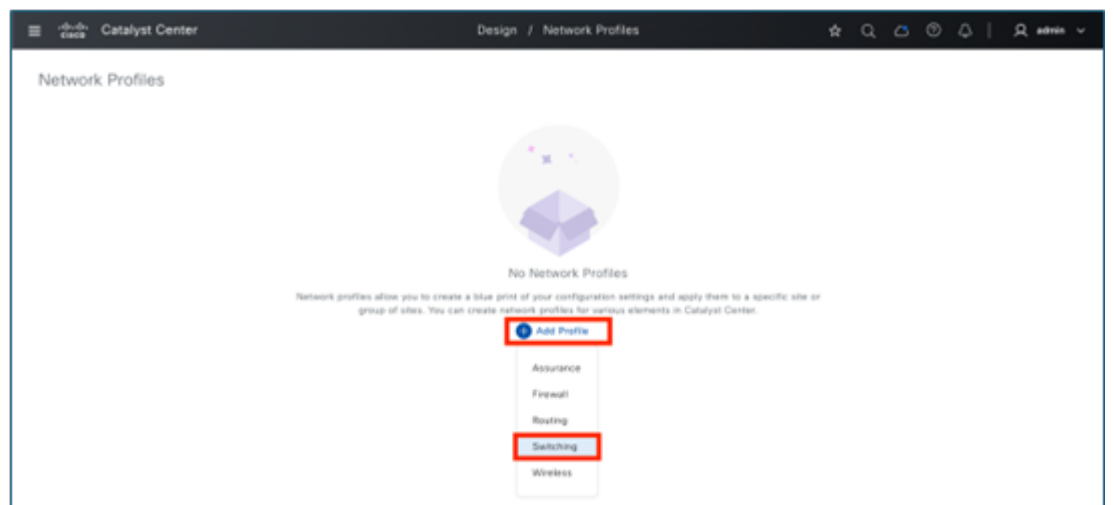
cisco Catalyst Center

Design / Network Profiles

admin

Network Profiles

No Network Profiles

Network profiles allow you to create a blue print of your configuration settings and apply them to a specific site or group of sites. You can create network profiles for various elements in Catalyst Center.

Add Profile

Assurance

Firewall

Routing

Switching

Wireless